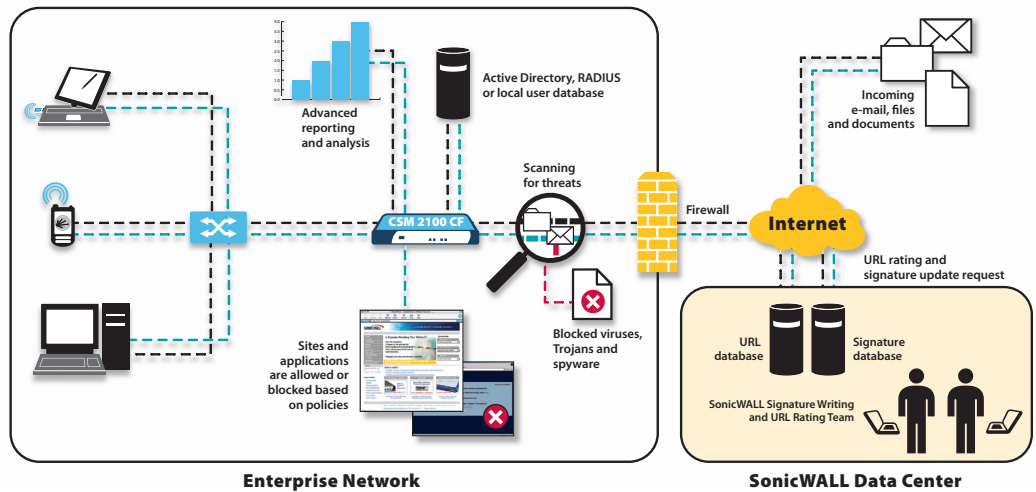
Advanced reporting and analysis

Active Directory, RADIUS or local user database

Scanning for threats

CSM 2100 CF

Firewall

Internet

Incoming e-mail, files and documents

URL rating and signature update request

Blocked viruses, Trojans and spyware

Sites and applications are allowed or blocked based on policies

URL database

Signature database

SonicWALL Signature Writing and URL Rating Team

Enterprise Network

SonicWALL Data Center